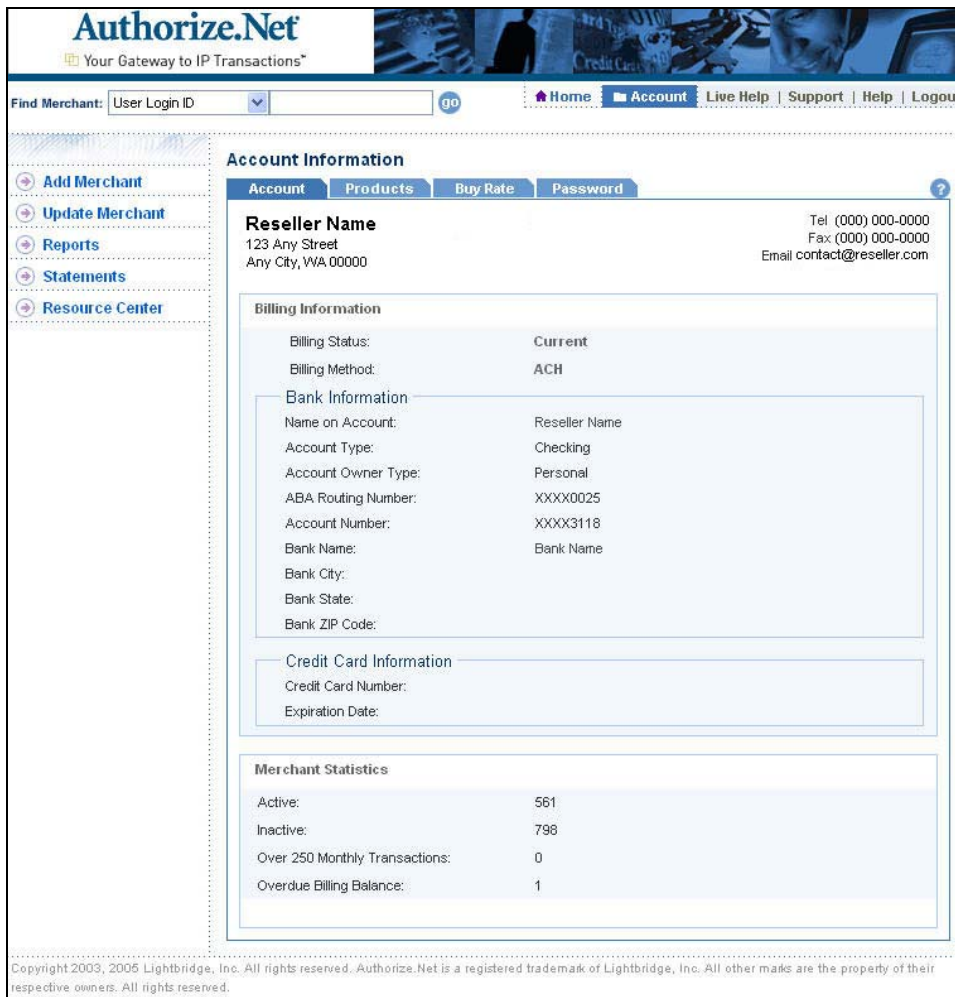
Authorize.Net
Your Gateway to IP Transactions™

Find Merchant: User Login ID go

Home | Account | Live Help | Support | Help | Logou

Add Merchant
Update Merchant
Reports
Statements
Resource Center

Account Information

Account | Products | Buy Rate | Password

Reseller Name
123 Any Street
Any City, WA 00000

Tel (000) 000-0000
Fax (000) 000-0000
Email contact@reseller.com

Billing Information

| | |
|---|---|
| Billing Status: | Current |
| Billing Method: | ACH |

Bank Information

| | |
|---|---|
| Name on Account: | Reseller Name |
| Account Type: | Checking |
| Account Owner Type: | Personal |
| ABA Routing Number: | XXXX0025 |
| Account Number: | XXXX3118 |
| Bank Name: | Bank Name |
| Bank City: | |
| Bank State: | |
| Bank ZIP Code: | |

Credit Card Information

Credit Card Number:
Expiration Date:

Merchant Statistics

| | |
|---|---|
| Active: | 561 |
| Inactive: | 798 |
| Over 250 Monthly Transactions: | 0 |
| Overdue Billing Balance: | 1 |

Copyright 2003, 2005 Lightbridge, Inc. All rights reserved. Authorize.Net is a registered trademark of Lightbridge, Inc. All other marks are the property of their respective owners. All rights reserved.